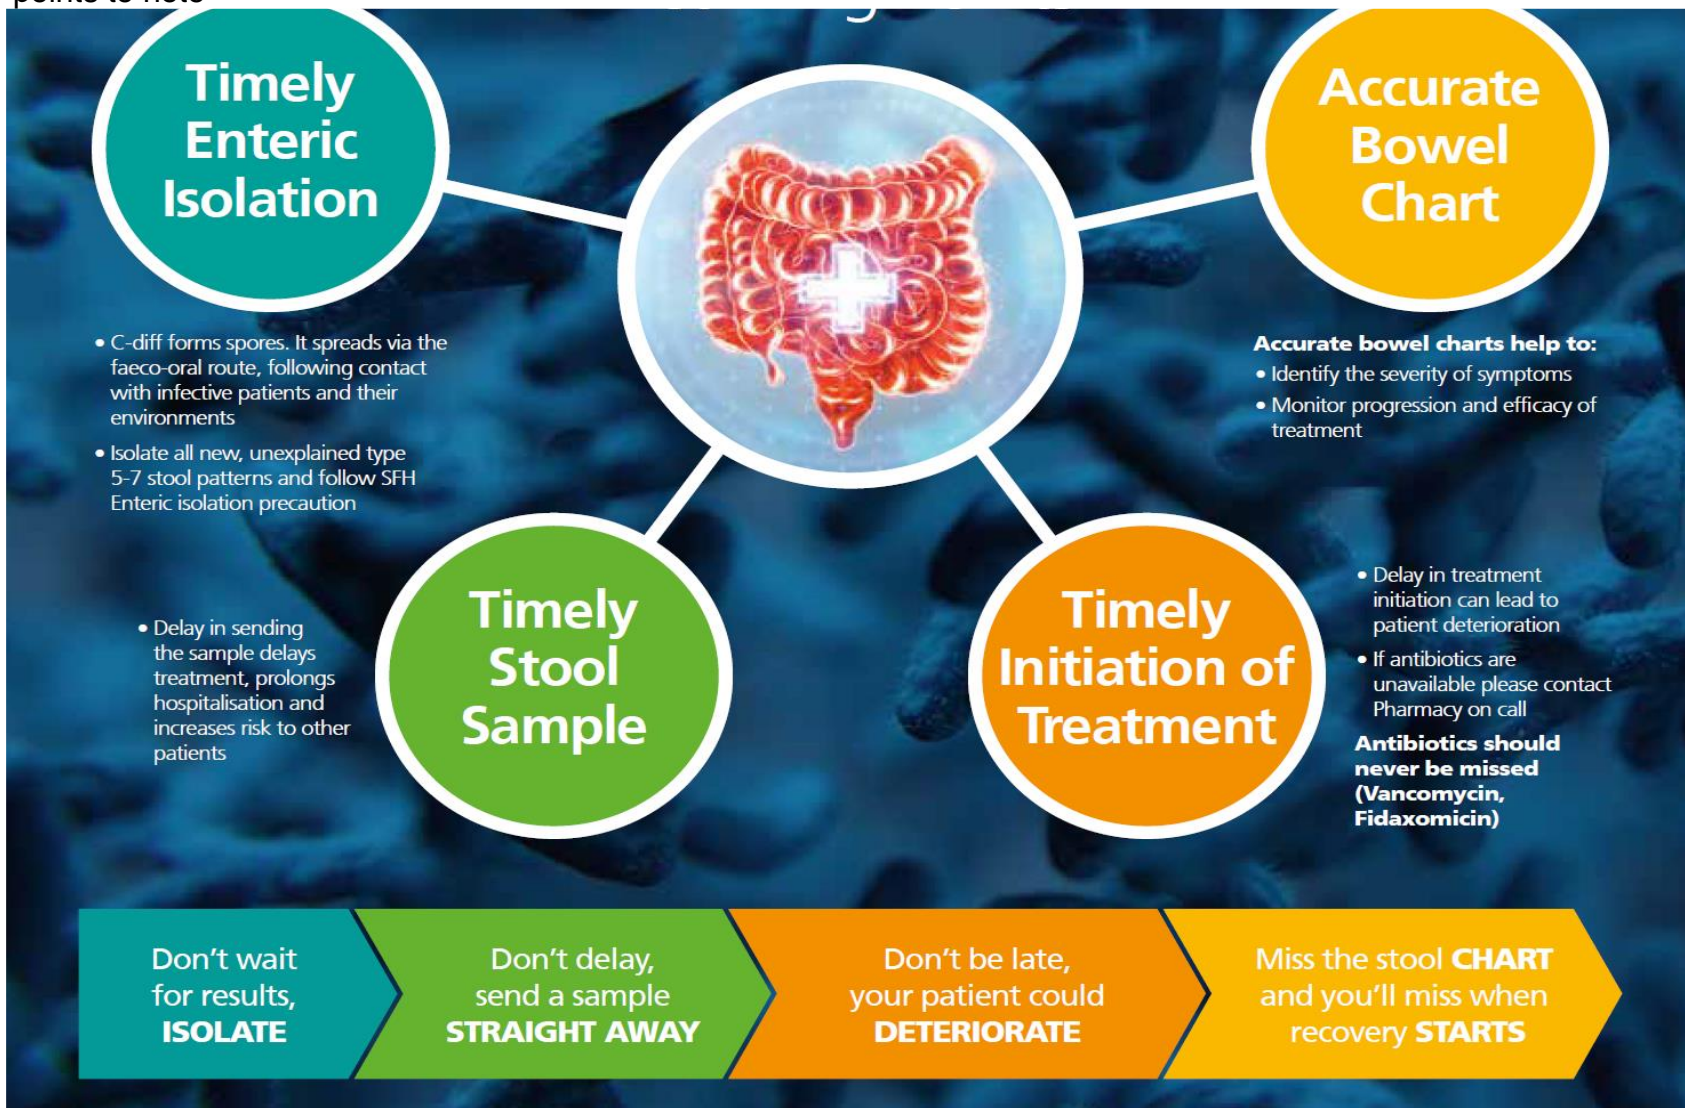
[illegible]

Timely Enteric Isolation

Accurate Bowel Chart

• C-diff forms spores. It spreads via the faeco-oral route, following contact with infective patients and their environments

• Isolate all new, unexplained type 5-7 stool patterns and follow SFH Enteric isolation precaution

Accurate bowel charts help to:
• Identify the severity of symptoms
• Monitor progression and efficacy of treatment

• Delay in sending the sample delays treatment, prolongs hospitalisation and increases risk to other patients

Timely Stool Sample

Timely Initiation of Treatment

• Delay in treatment initiation can lead to patient deterioration

• If antibiotics are unavailable please contact Pharmacy on call

Antibiotics should never be missed (Vancomycin, Fidaxomicin)

Don't wait for results, ISOLATE

Don't delay, send a sample STRAIGHT AWAY

Don't be late, your patient could DETERIORATE

Miss the stool CHART and you'll miss when recovery STARTS